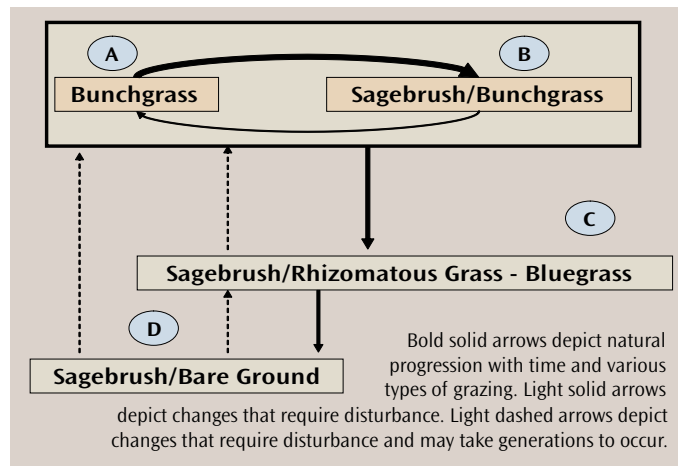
A

Bunchgrass

B

Sagebrush/Bunchgrass

C

Sagebrush/Rhizomatous Grass - Bluegrass

D

Sagebrush/Bare Ground

Bold solid arrows depict natural progression with time and various types of grazing. Light solid arrows depict changes that require disturbance. Light dashed arrows depict changes that require disturbance and may take generations to occur.